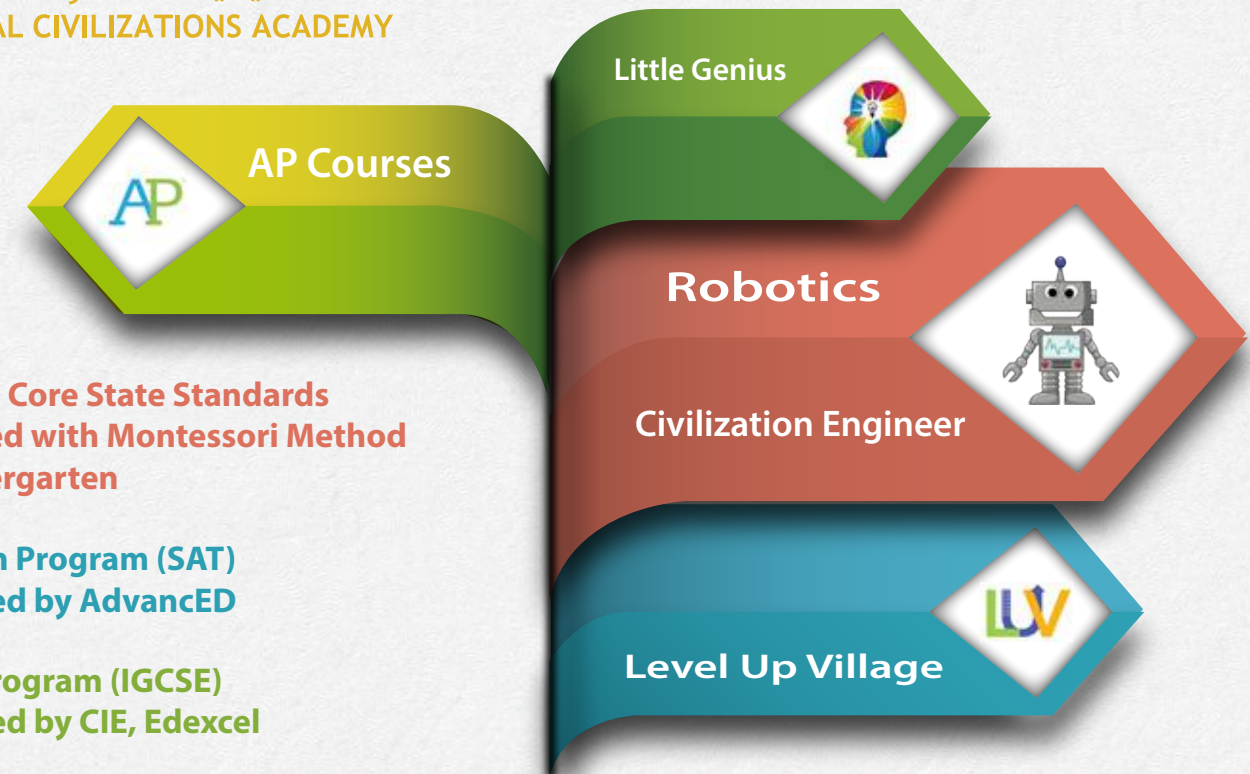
AL CIVILIZATIONS ACADEMY

AP Courses

AP

Little Genius

Robotics

Civilization Engineer

Core State Standards
ed with Montessori Method
ergarten

n Program (SAT)
ed by AdvancED

ogram (IGCSE)
ed by CIE, Edexcel

LUV

Level Up Village